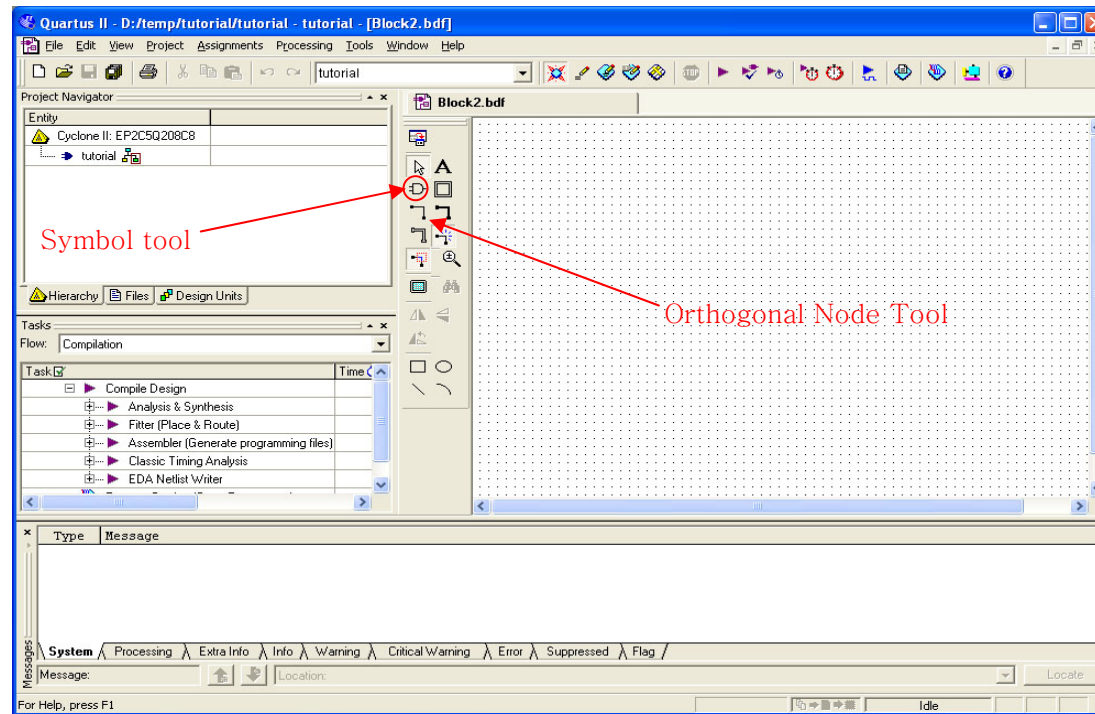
Quartus II - D:/temp/tutorial/tutorial - tutorial - [Block2.bdf]

File Edit View Project Assignments Processing Tools Window Help

tutorial

Project Navigator

| Entity | |
|---|---|
| Cyclone II: EP2C5Q208C8 | |
| tutorial | |

Hierarchy Files Design Units

Block2.bdf

Symbol tool

Orthogonal Node Tool

Tasks

Flow: Compilation

| Task | Time |
|---|---|
| Compile Design | |
| Analysis & Synthesis | |
| Fitter (Place & Route) | |
| Assembler (Generate programming files) | |
| Classic Timing Analysis | |
| EDA Netlist Writer | |

| Type | Message |
|---|---|

System Processing Extra Info Info Warning Critical Warning Error Suppressed Flag

Messages

Message:

Location:

Locate

For Help, press F1

Idle